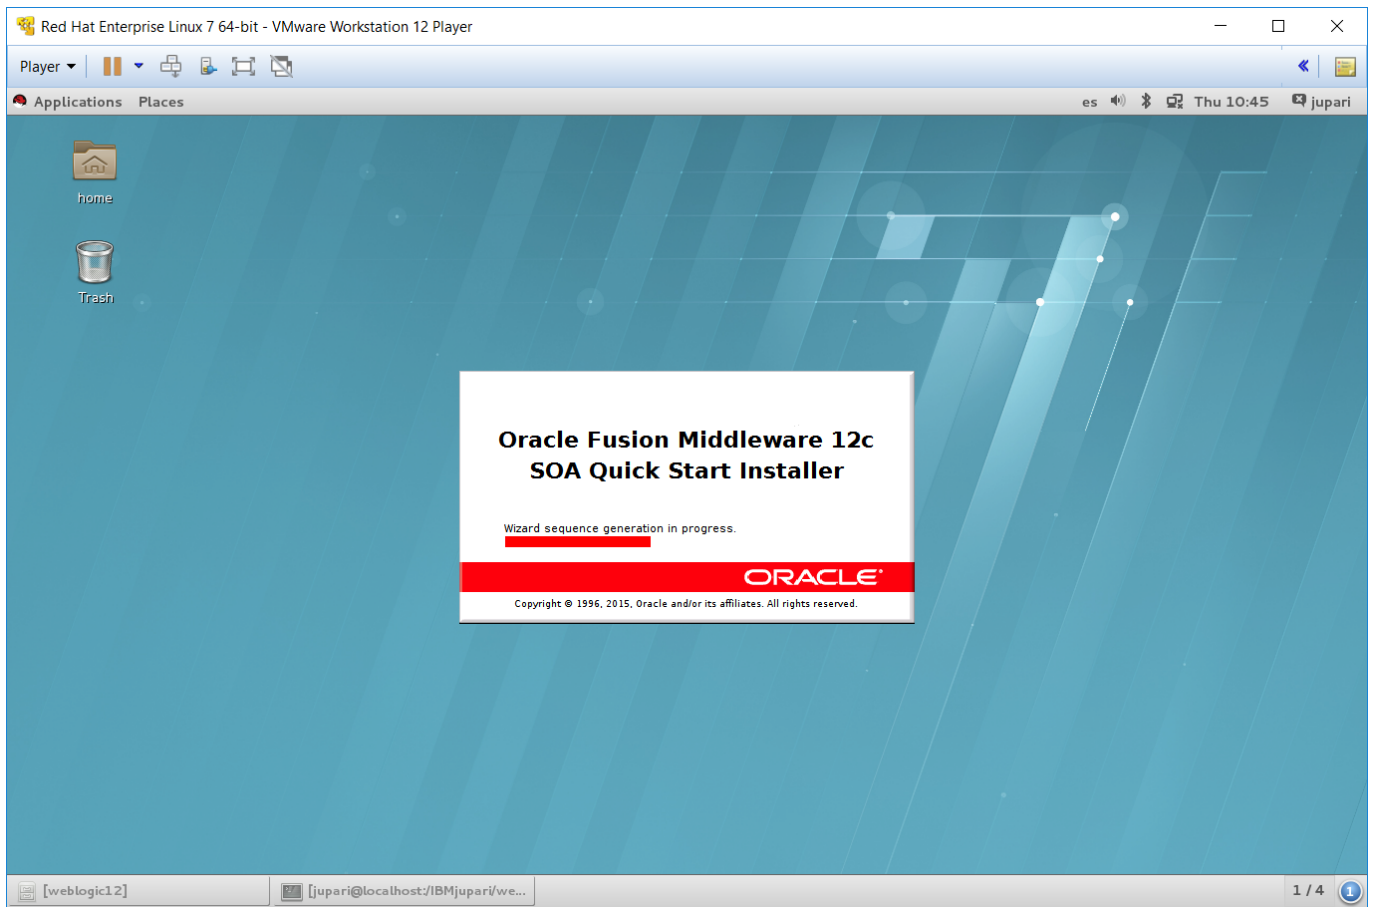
Red Hat Enterprise Linux 7 64-bit - VMware Workstation 12 Player

Player

Applications Places

es Thu 10:45 jupari

home

Trash

Oracle Fusion Middleware 12c
SOA Quick Start Installer

Wizard sequence generation in progress.

ORACLE

Copyright © 1996, 2015, Oracle and/or its affiliates. All rights reserved.

[weblogic12]

[jupari@localhost:/IBMjupari/we...

1 / 4

1